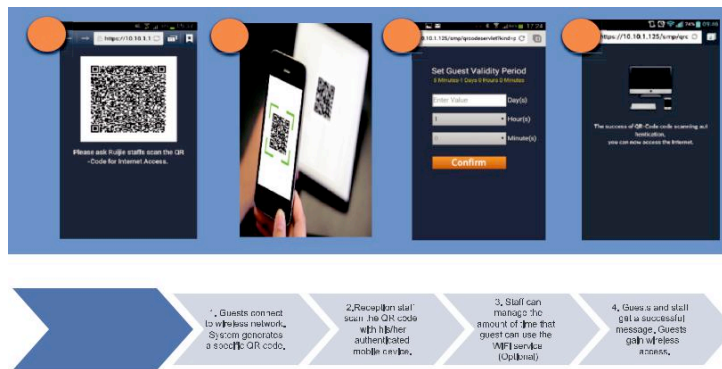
https://10.10.1.1

Please ask Ruijie staffs scan the QR -Code for Internet Access.

10.10.1.125/smp/qrcodeservlet?kind=p

Set Guest Validity Period

0 Minutes-1 Days 0 Hours 0 Minutes

Enter Value Day(s)

1 Hour(s)

0 Minute(s)

Confirm

https://10.10.1.125/smp/qrc

The success of QR-Code code scanning authentication, you can now access the Internet.

1. Guests connect to wireless network, System generates a specific QR code.

2.Reception staff scan the QR code with his/her authenticated mobile device.

3. Staff can manage the amount of time that guest can use the WIFI service (Optional)

4. Guests and staff get a successful message, Guests gain wireless access.